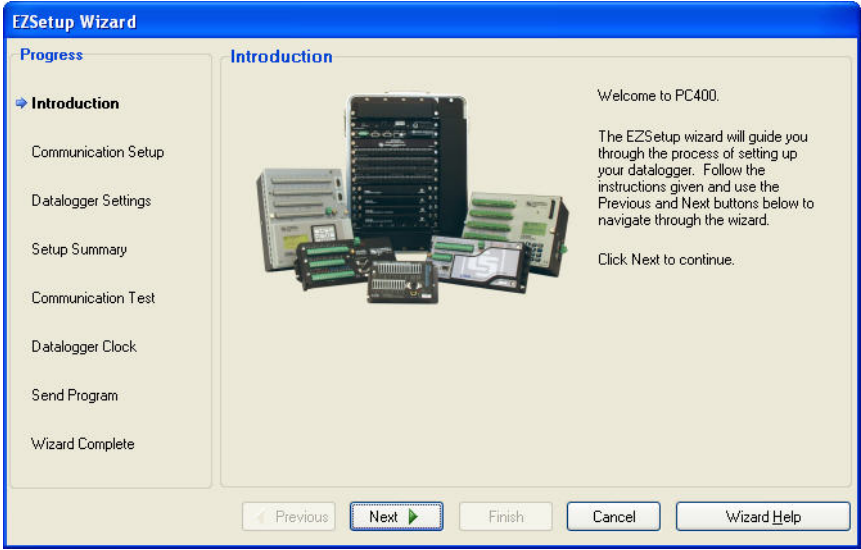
EZSetup Wizard

Progress

Introduction

Communication Setup

Datalogger Settings

Setup Summary

Communication Test

Datalogger Clock

Send Program

Wizard Complete

Introduction

Welcome to PC400.

The EZSetup wizard will guide you through the process of setting up your datalogger. Follow the instructions given and use the Previous and Next buttons below to navigate through the wizard.

Click Next to continue.

Previous

Next

Finish

Cancel

Wizard Help